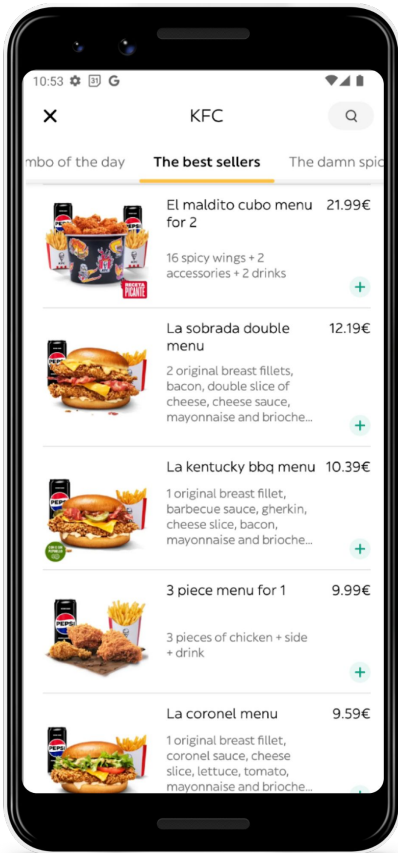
10:53 ✲ 31 G

× KFC

mbo of the day The best sellers The damn spic

El maldito cubo menu for 2 21.99€
16 spicy wings + 2 accessories + 2 drinks
+

La sobrada double menu 12.19€
2 original breast fillets, bacon, double slice of cheese, cheese sauce, mayonnaise and brioche...
+

La kentucky bbq menu 10.39€
1 original breast fillet, barbecue sauce, gherkin, cheese slice, bacon, mayonnaise and brioche...
+

3 piece menu for 1 9.99€
3 pieces of chicken + side + drink
+

La coronel menu 9.59€
1 original breast fillet, coronel sauce, cheese slice, lettuce, tomato, mayonnaise and brioche...